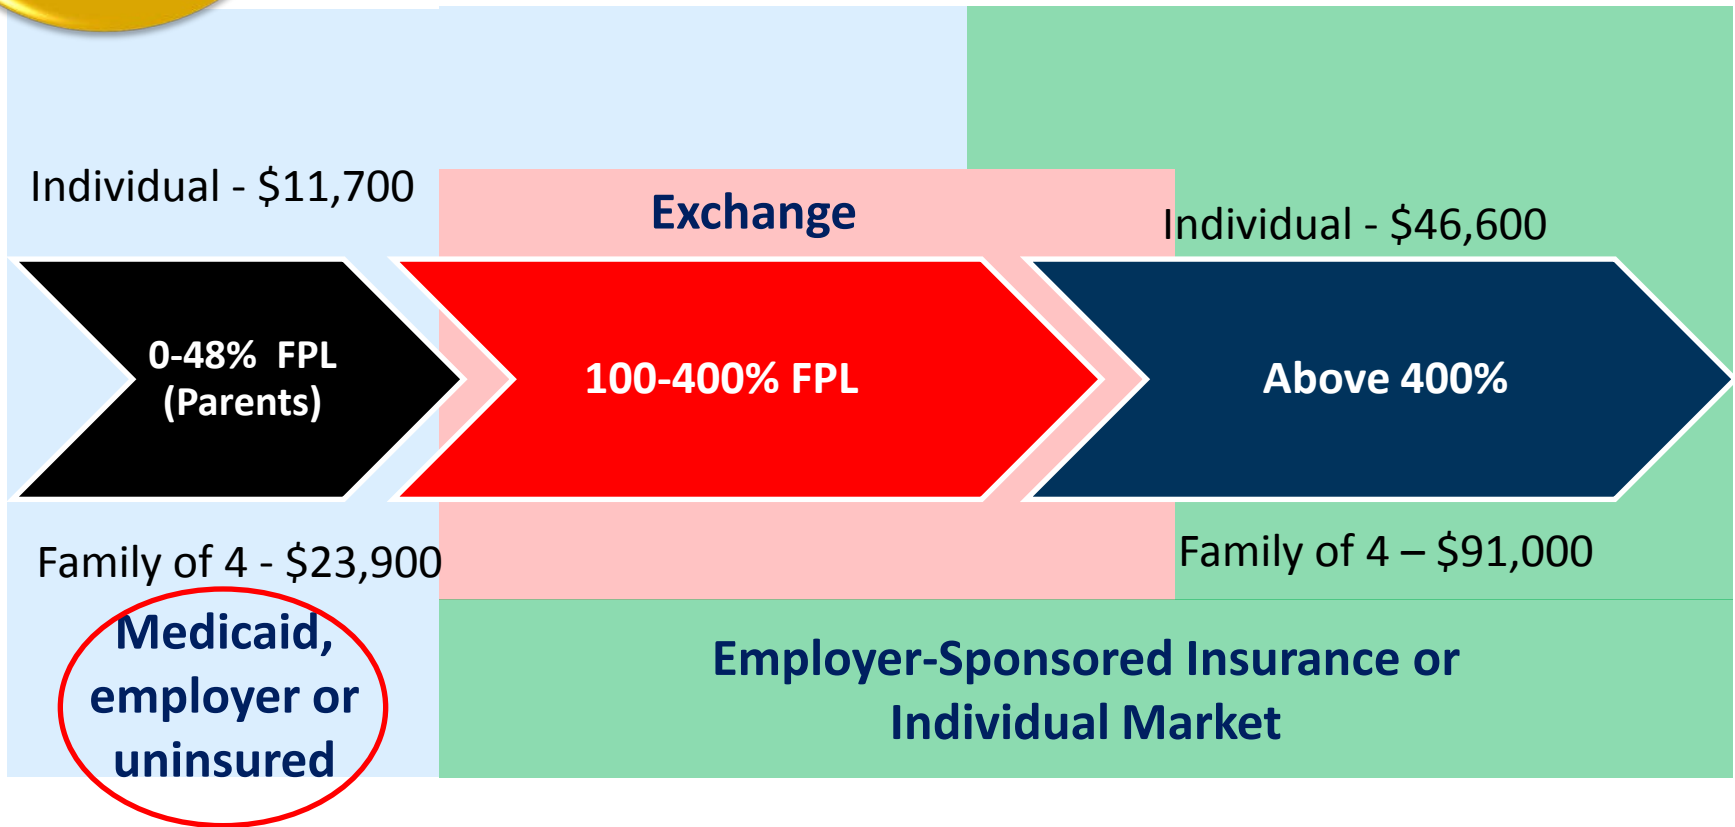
Individual - $11,700

Exchange

Individual - $46,600

0-48% FPL (Parents)

100-400% FPL

Above 400%

Family of 4 - $23,900

Family of 4 – $91,000

Medicaid, employer or uninsured

Employer-Sponsored Insurance or Individual Market